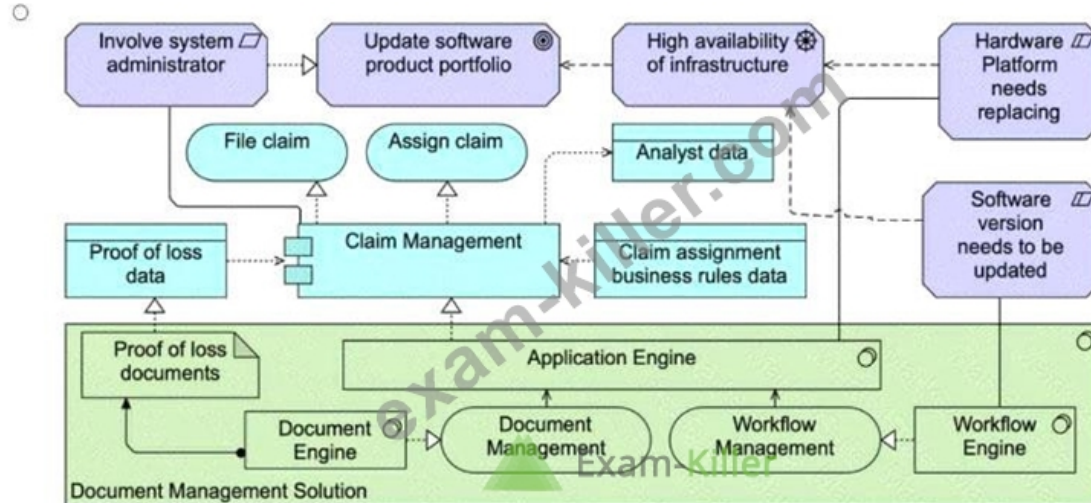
Involve system administrator

Update software product portfolio

High availability of infrastructure

Hardware Platform needs replacing

File claim

Assign claim

Analyst data

Software version needs to be updated

Proof of loss data

Claim Management

Claim assignment business rules data

Proof of loss documents

Application Engine

Document Engine

Document Management

Workflow Management

Workflow Engine

Document Management Solution

exam-killer.com

Exam-Killer